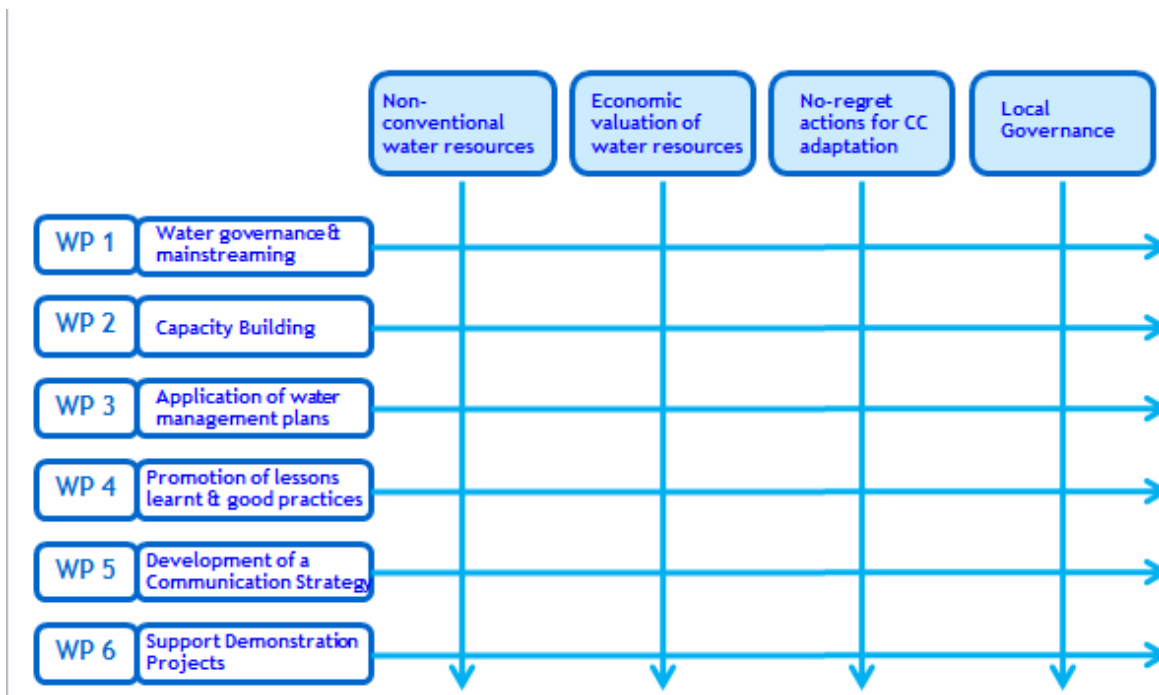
Non-conventional water resources

Economic valuation of water resources

No-regret actions for CC adaptation

Local Governance

WP 1 Water governance & mainstreaming

WP 2 Capacity Building

WP 3 Application of water management plans

WP 4 Promotion of lessons learnt & good practices

WP 5 Development of a Communication Strategy

WP 6 Support Demonstration Projects